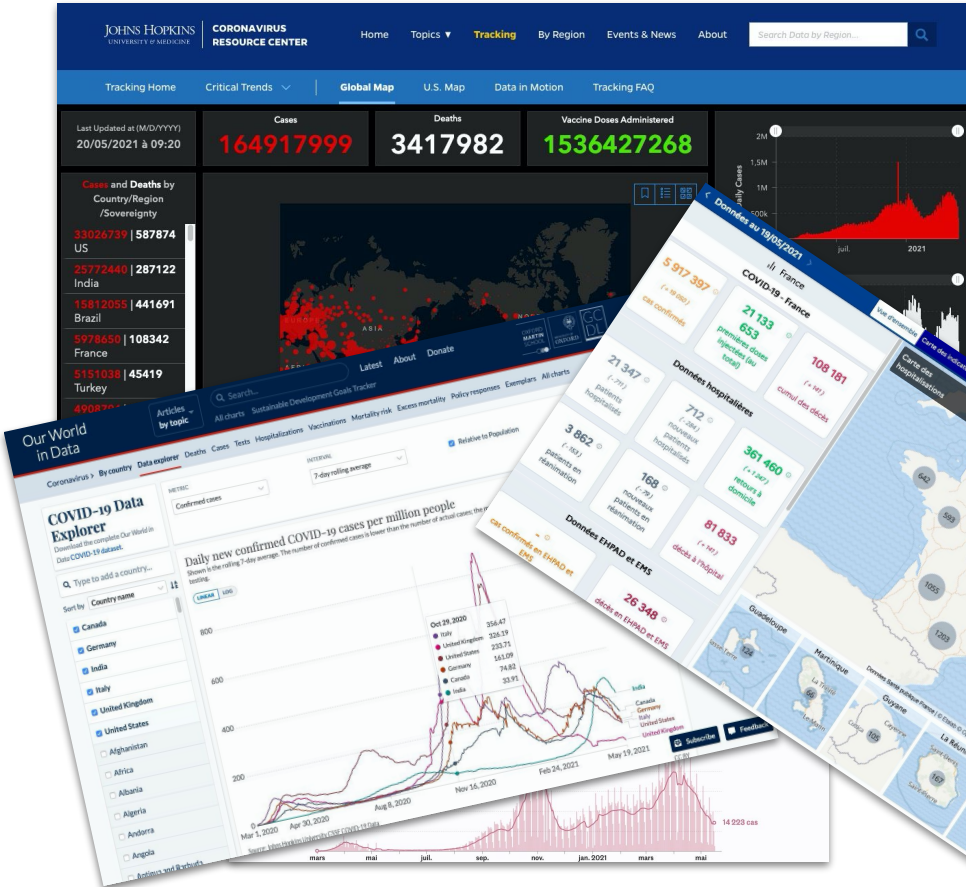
JOHNS HOPKINS UNIVERSITY & MEDICINE | CORONAVIRUS RESOURCE CENTER

Home Topics ▼ Tracking By Region Events & News About

Search Data by Region...

Tracking Home Critical Trends Global Map U.S. Map Data in Motion Tracking FAQ

Last Updated at (M/D/YYYY)
20/05/2021 à 09:20

Cases
164917999

Deaths
3417982

Vaccine Doses Administered
1536427268

Cases and Deaths by Country/Region /Sovereignty

33026739 | 587874
US

25772440 | 287122
India

15812055 | 441691
Brazil

5978650 | 108342
France

5151038 | 45419
Turkey

490870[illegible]

2M
1,5M
1M
500k
Daily Cases
juil.
2021

ASIA

Latest About Donate

Our World in Data

Articles by topic

Search...

All charts Sustainable Development Goals Tracker

Coronavirus › By country Data explorer Deaths Cases Tests Hospitalizations Vaccinations Mortality risk Excess mortality Policy responses Exemplars All charts

COVID-19 Data Explorer
Download the complete Our World in Data COVID-19 dataset.

METRIC
Confirmed cases

INTERVAL
7-day rolling average

Relative to Population

Type to add a country...

Sort by Country name

Canada
Germany
India
Italy
United Kingdom
United States
Afghanistan
Africa
Albania
Algeria
Andorra
Angola
Antigua and Barbuda

Daily new confirmed COVID-19 cases per million people
Shown is the rolling 7-day average. The number of confirmed cases is lower than the number of actual cases; the main reason for that is limited testing.

LINEAR LOG

800
600
400
200
0

Oct 29, 2020
Italy 356.47
United Kingdom 326.19
United States 233.71
Germany 161.09
Canada 74.82
India 33.91

India
Canada
Germany
Italy
United States
United Kingdom

Mar 1, 2020 Apr 30, 2020 Aug 8, 2020 Nov 16, 2020 Feb 24, 2021 May 19, 2021

Source: Johns Hopkins University CSSE COVID-19 Data

Subscribe Feedback

mars mai juil. sep. nov. jan. 2021 mars mai

14 223 cas

Données au 19/05/2021

France

COVID-19 - France

5 917 397
(+ 19 082)
cas confirmés

21 133 653
premières doses injectées (au total)

108 181
(+ 141)
cumul des décès

Données hospitalières

21 347
(- 791)
patients hospitalisés

712
(- 43)
nouveaux patients hospitalisés

3 862
(- 163)
patients en réanimation

361 460
(+ 1 247)
retours à domicile

168
(- 19)
nouveaux patients en réanimation

81 833
(+ 141)
décès à l'hôpital

Données EHPAD et EMS

cas confirmés en EHPAD et EMS

26 348
décès en EHPAD et EMS

Vue d'ensemble

Carte des indicateurs

Carte des hospitalisations

642
595
1055
1203

Guadeloupe
124
Martinique
60
Guyane
105
La Réunion
167

Données Santé publique France